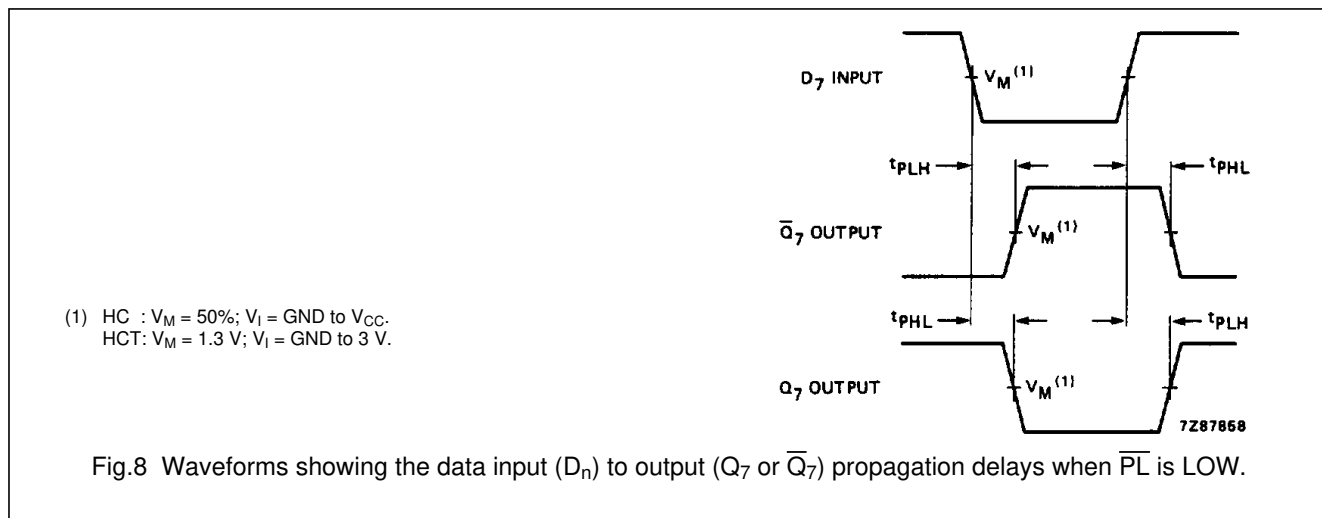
$D_7$ INPUT

$V_M{}^{(1)}$

$t_{PLH}$

$t_{PHL}$

$\overline{Q}_7$ OUTPUT

$V_M{}^{(1)}$

(1) HC : $V_M$ = 50%; $V_I$ = GND to $V_{CC}$.
HCT: $V_M$ = 1.3 V; $V_I$ = GND to 3 V.

$t_{PHL}$

$t_{PLH}$

$Q_7$ OUTPUT

$V_M{}^{(1)}$

7Z87858

Fig.8 Waveforms showing the data input ($D_n$) to output ($Q_7$ or $\overline{Q}_7$) propagation delays when $\overline{PL}$ is LOW.